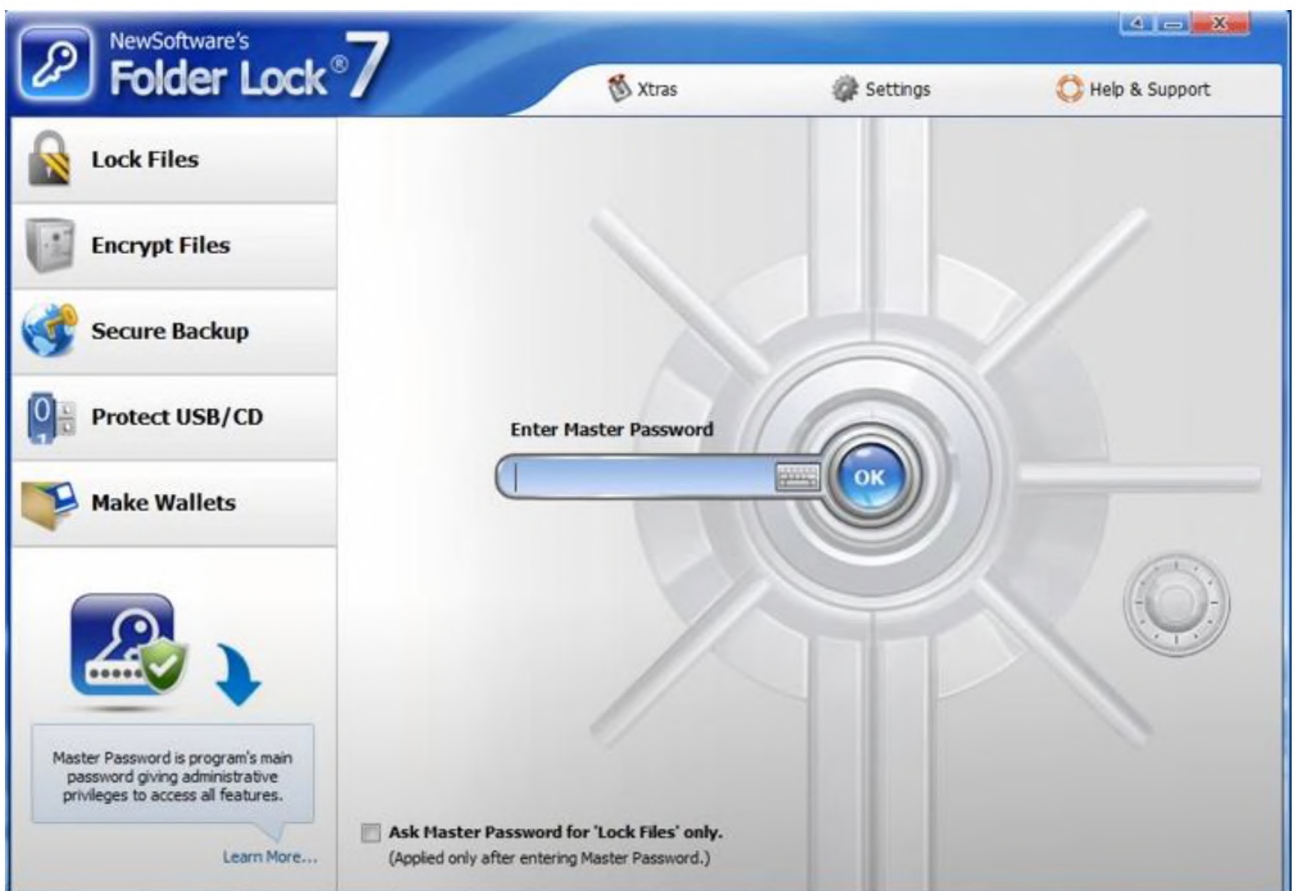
NewSoftware's
Folder Lock® 7

Xtras
Settings
Help & Support

Lock Files
Encrypt Files
Secure Backup
Protect USB/CD
Make Wallets

Master Password is program's main password giving administrative privileges to access all features.

Learn More...

Enter Master Password

OK

Ask Master Password for 'Lock Files' only.
(Applied only after entering Master Password.)